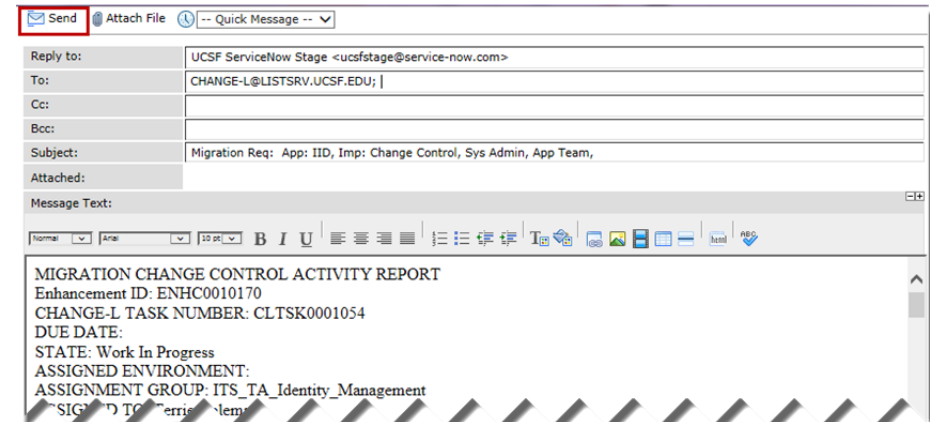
Send Attach File -- Quick Message --

Reply to: UCSF ServiceNow Stage <ucsfstage@service-now.com>
To: CHANGE-L@LISTSRV.UCSF.EDU;
Cc:
Bcc:
Subject: Migration Req: App: IID, Imp: Change Control, Sys Admin, App Team,
Attached:
Message Text:

Normal Arial 10 pt B I U

MIGRATION CHANGE CONTROL ACTIVITY REPORT
Enhancement ID: ENHC0010170
CHANGE-L TASK NUMBER: CLTSK0001054
DUE DATE:
STATE: Work In Progress
ASSIGNED ENVIRONMENT:
ASSIGNMENT GROUP: ITS_TA_Identity_Management
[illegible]